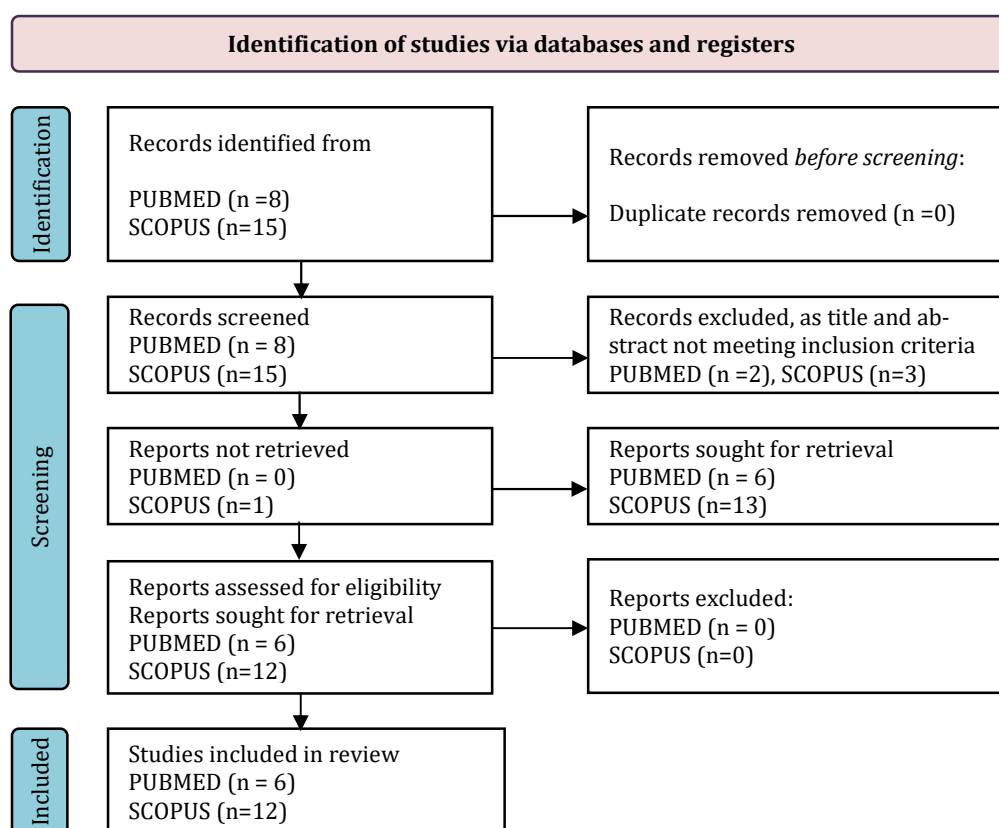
Identification of studies via databases and registers

Identification

Records identified from

PUBMED (n =8)
SCOPUS (n=15)

Records removed *before screening*:

Duplicate records removed (n =0)

Screening

Records screened
PUBMED (n = 8)
SCOPUS (n=15)

Records excluded, as title and abstract not meeting inclusion criteria
PUBMED (n =2), SCOPUS (n=3)

Reports not retrieved
PUBMED (n = 0)
SCOPUS (n=1)

Reports sought for retrieval
PUBMED (n = 6)
SCOPUS (n=13)

Reports assessed for eligibility
Reports sought for retrieval
PUBMED (n = 6)
SCOPUS (n=12)

Reports excluded:
PUBMED (n = 0)
SCOPUS (n=0)

Included

Studies included in review
PUBMED (n = 6)
SCOPUS (n=12)